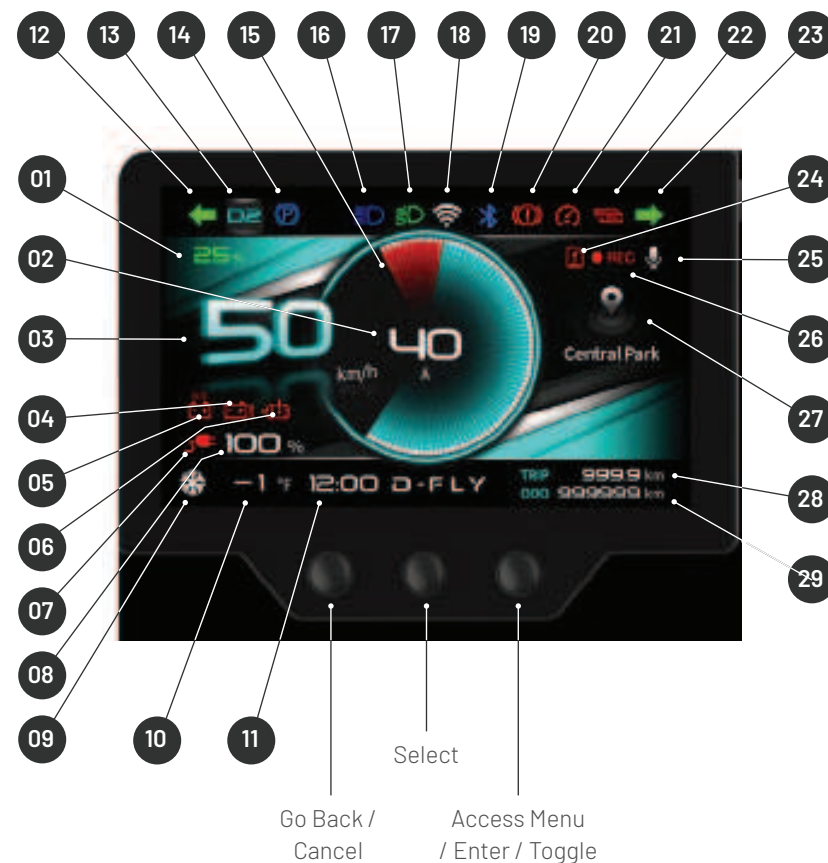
12 13 14 15 16 17 18 19 20 21 22 23

D2

01

25%

24

REC

02

25

03

50

km/h

40

A

26

Central Park

27

04

05

100 %

06

07

08

09

-1 °F 12:00 D-FLY

TRIP 999.9 km

ODO 999999 km

28

29

10

11

Select

Go Back / Cancel

Access Menu / Enter / Toggle